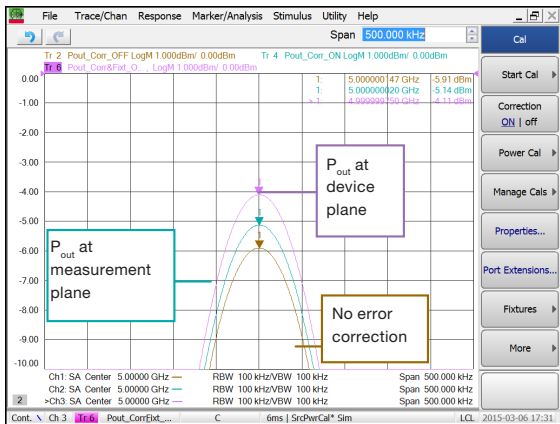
File Trace/Chan Response Marker/Analysis Stimulus Utility Help

Span 500.000 kHz

Cal

Tr 2 Pout_Corr_OFF LogM 1.000dBm/ 0.00dBm Tr 4 Pout_Corr_ON LogM 1.000dBm/ 0.00dBm
Tr 6 Pout_Corr&Fixt_O... LogM 1.000dBm/ 0.00dBm

| | | |
|---|---|---|
| 1: | 5.000000147 GHz | -5.91 dBm |
| 1: | 5.000000020 GHz | -5.14 dBm |
| > 1: | 4.999999750 GHz | -4.11 dBm |

0.00
-1.00
-2.00
-3.00
-4.00
-5.00
-6.00
-7.00
-8.00
-9.00
-10.00

P$_{out}$ at device plane

P$_{out}$ at measurement plane

No error correction

Ch1: SA Center 5.00000 GHz RBW 100 kHz/VBW 100 kHz Span 500.000 kHz
Ch2: SA Center 5.00000 GHz RBW 100 kHz/VBW 100 kHz Span 500.000 kHz
>Ch3: SA Center 5.00000 GHz RBW 100 kHz/VBW 100 kHz Span 500.000 kHz

2

Cont. Ch 3 Tr 6 Pout_CorrFixt_... C 6ms | SrcPwrCal* Sim LCL 2015-03-06 17:31

Start Cal
Correction ON | off
Power Cal
Manage Cals
Properties...
Port Extensions...
Fixtures
More